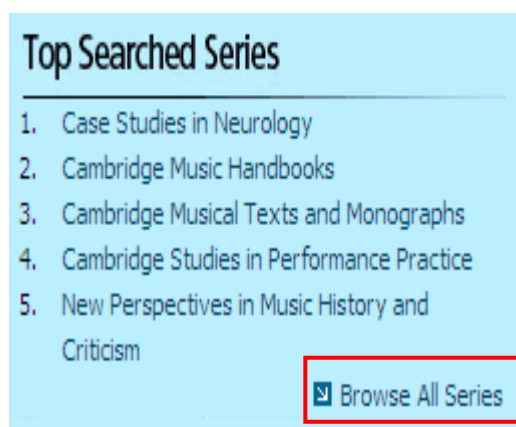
Top Searched Series

1. Case Studies in Neurology
2. Cambridge Music Handbooks
3. Cambridge Musical Texts and Monographs
4. Cambridge Studies in Performance Practice
5. New Perspectives in Music History and Criticism

Browse All Series